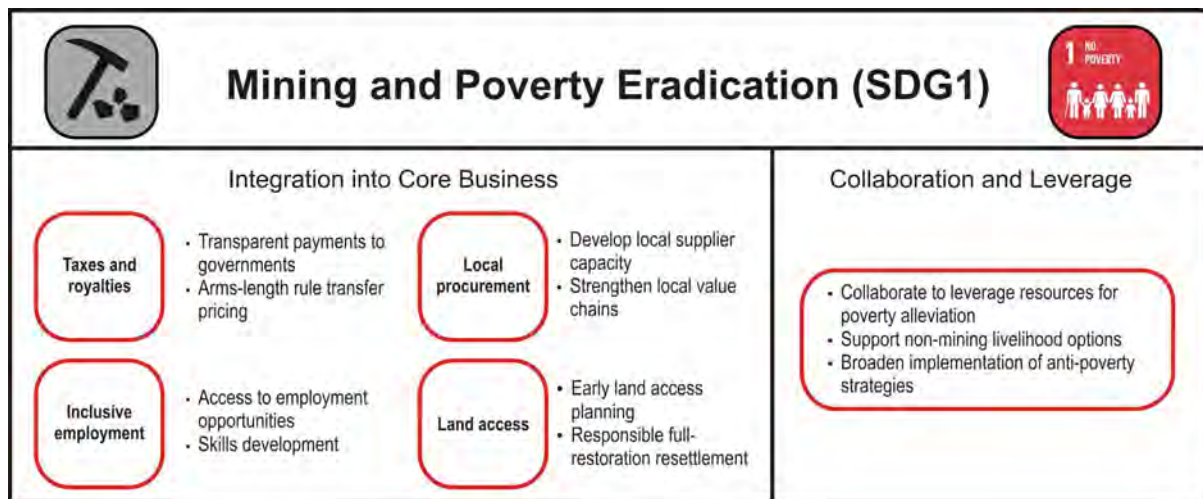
Mining and Poverty Eradication (SDG1)

1 NO POVERTY

Integration into Core Business

Taxes and royalties

- Transparent payments to governments
- Arms-length rule transfer pricing

Local procurement

- Develop local supplier capacity
- Strengthen local value chains

Inclusive employment

- Access to employment opportunities
- Skills development

Land access

- Early land access planning
- Responsible full-restoration resettlement

Collaboration and Leverage

- Collaborate to leverage resources for poverty alleviation
- Support non-mining livelihood options
- Broaden implementation of anti-poverty strategies